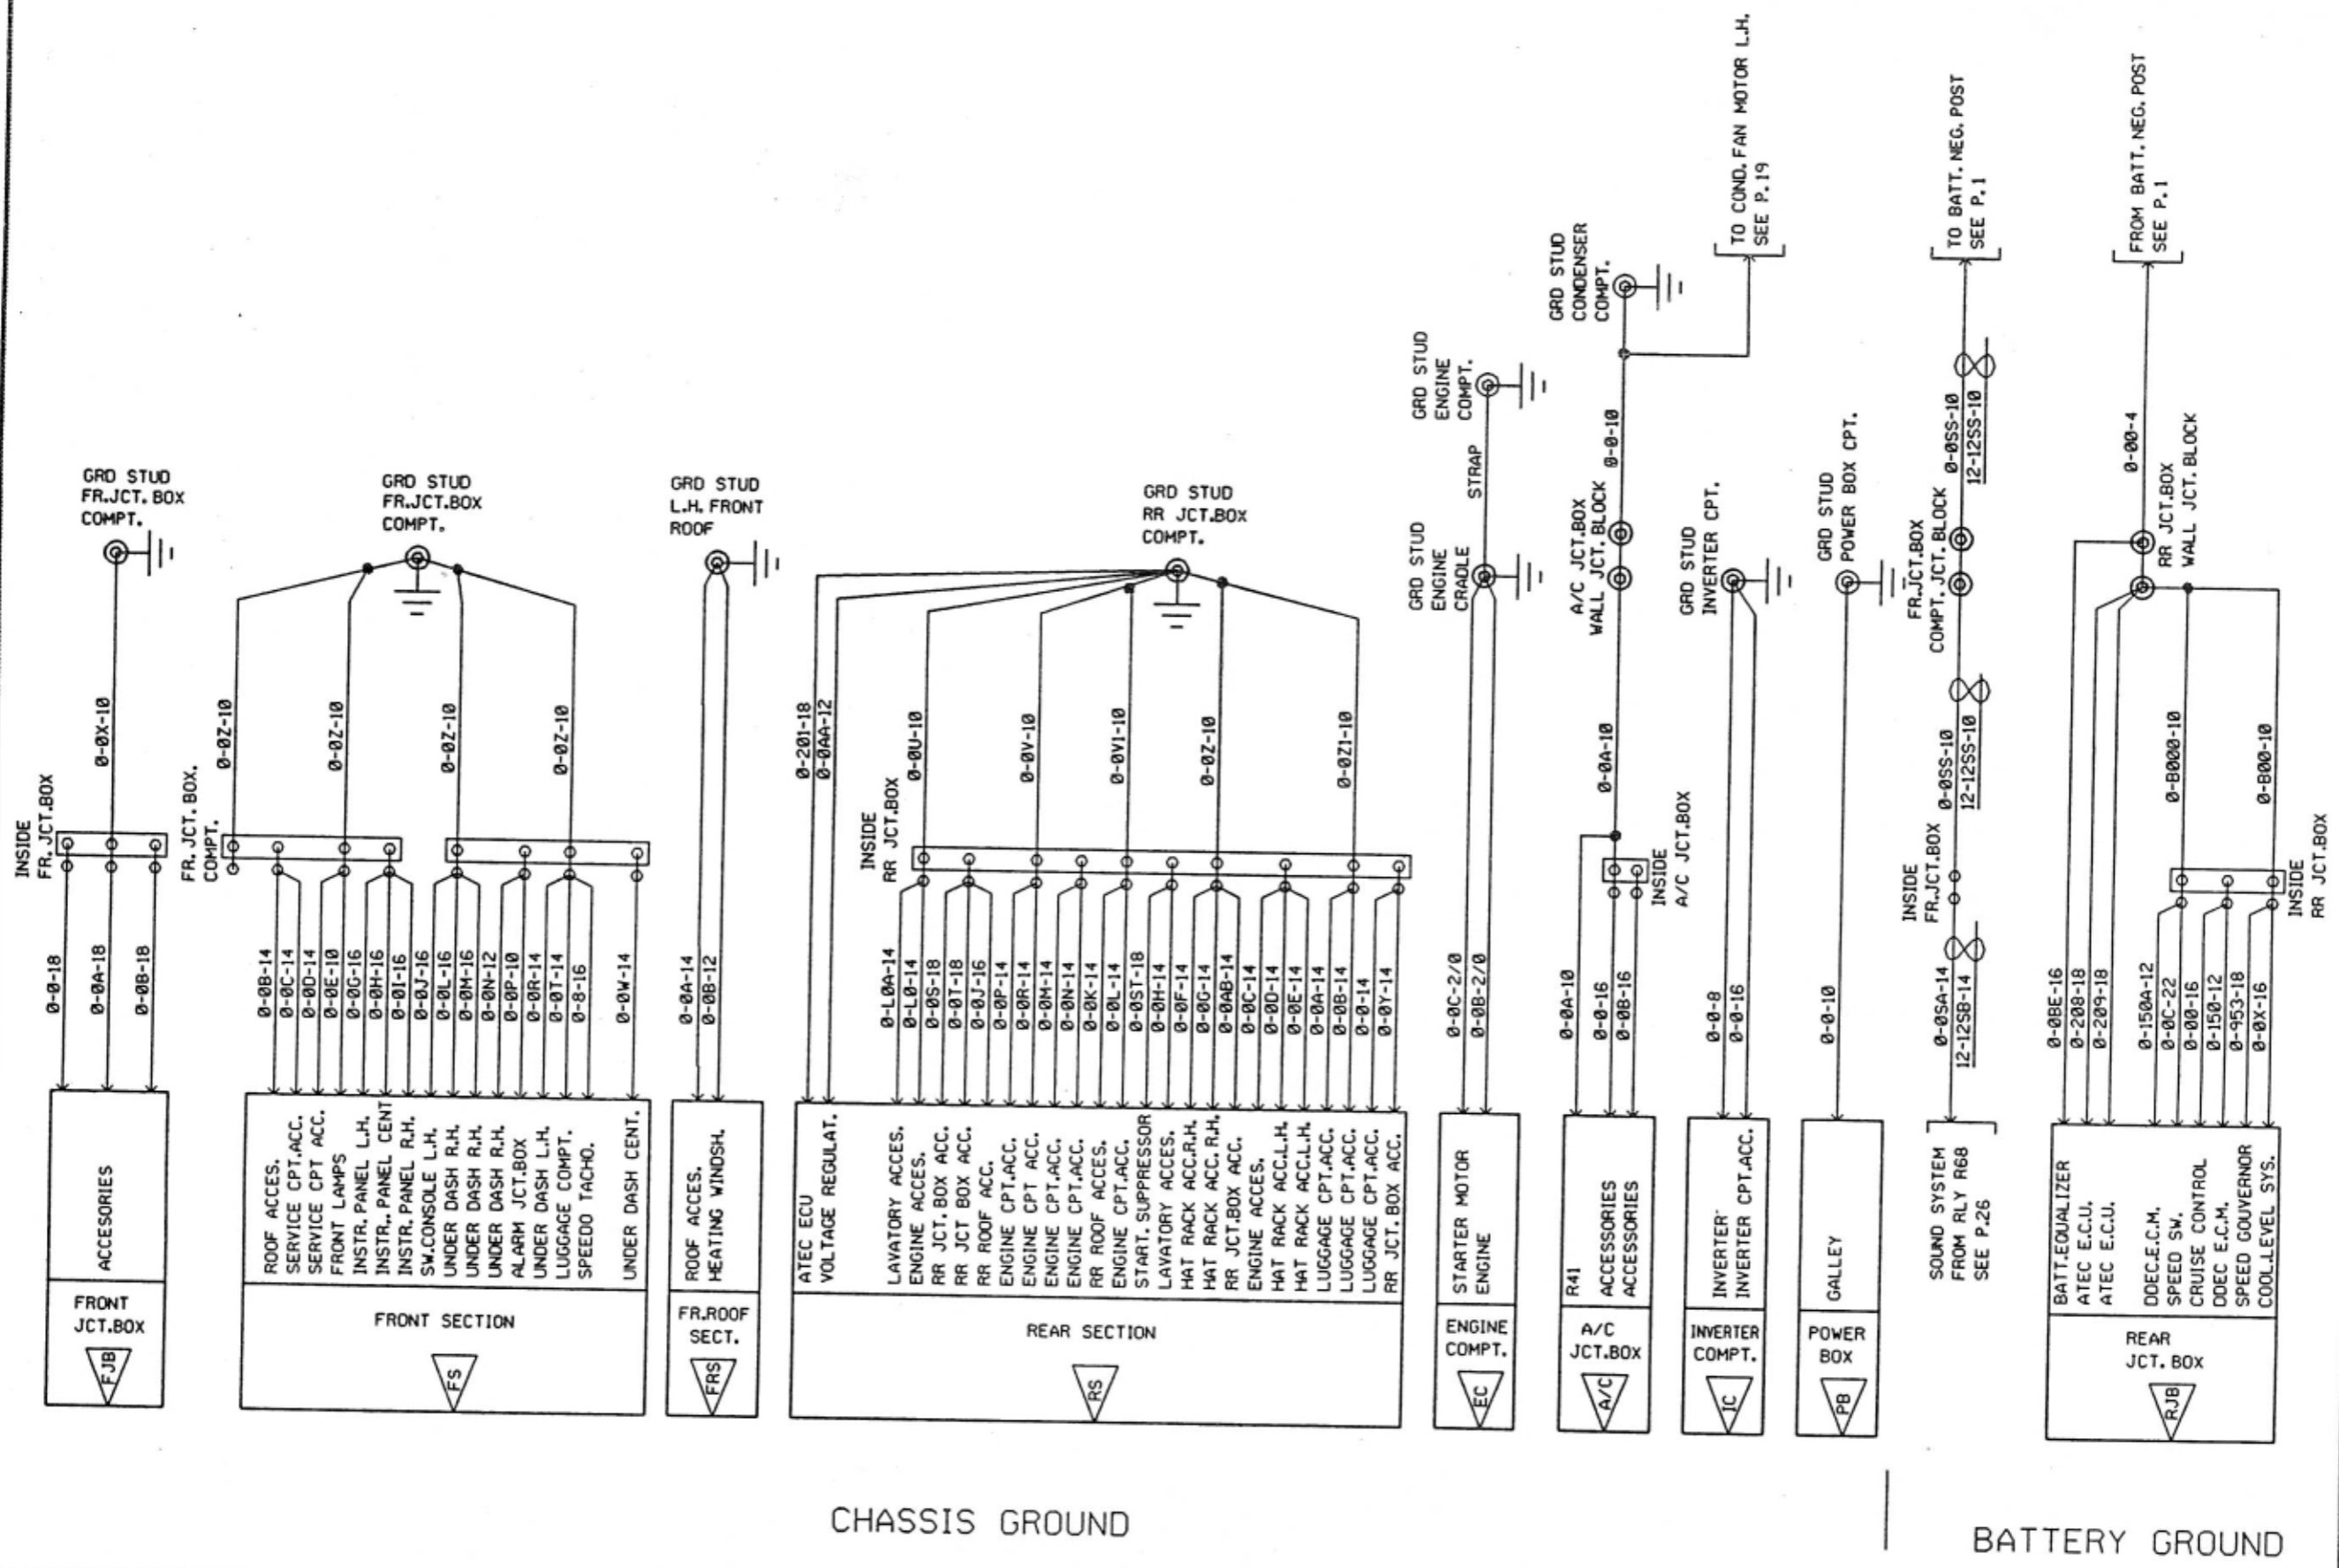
GRD STUD
FR.JCT. BOX
COMPT.

INSIDE
FR. JCT.BOX

0-0X-10

0-0-18
0-0A-18
0-0B-18

ACCESORIES

FRONT
JCT.BOX

FJB

GRD STUD
FR.JCT.BOX
COMPT.

FR. JCT. BOX.
COMPT.

0-0Z-10
0-0Z-10
0-0Z-10
0-0Z-10

0-0B-14
0-0C-14
0-0D-14
0-0E-10
0-0G-16
0-0H-16
0-0I-16
0-0J-16
0-0L-16
0-0M-16
0-0N-12
0-0P-10
0-0R-14
0-0T-14
0-8-16
0-0W-14

ROOF ACCES.
SERVICE CPT.ACC.
SERVICE CPT ACC.
FRONT LAMPS
INSTR. PANEL L.H.
INSTR. PANEL CENT
INSTR. PANEL R.H.
SW.CONSOLE L.H.
UNDER DASH R.H.
UNDER DASH R.H.
UNDER DASH R.H.
ALARM JCT.BOX
UNDER DASH L.H.
LUGGAGE COMPT.
SPEEDO TACHO.
UNDER DASH CENT.

FRONT SECTION

FS

GRD STUD
L.H. FRONT
ROOF

0-0A-14
0-0B-12

ROOF ACCES.
HEATING WINDSH.

FR.ROOF
SECT.

FRS

GRD STUD
RR JCT.BOX
COMPT.

0-201-18
0-0AA-12

INSIDE
RR JCT.BOX

0-0U-10
0-0V-10
0-0Y1-10
0-0Z-10
0-0Z1-10

0-L0A-14
0-L0-14
0-0S-18
0-0T-18
0-0J-16
0-0P-14
0-0R-14
0-0M-14
0-0N-14
0-0K-14
0-0L-14
0-0ST-18
0-0H-14
0-0F-14
0-0G-14
0-0AB-14
0-0C-14
0-0D-14
0-0E-14
0-0A-14
0-0B-14
0-0-14
0-0Y-14

ATEC ECU
VOLTAGE REGULAT.
LAVATORY ACCES.
ENGINE ACCES.
RR JCT. BOX ACC.
RR JCT BOX ACC.
RR ROOF ACC.
ENGINE CPT.ACC.
ENGINE CPT.ACC.
ENGINE CPT.ACC.
ENGINE CPT.ACC.
RR ROOF ACCES.
ENGINE CPT.ACC.
START. SUPPRESSOR
LAVATORY ACCES.
HAT RACK ACC.R.H.
HAT RACK ACC. R.H.
RR JCT.BOX ACC.
ENGINE ACCES.
HAT RACK ACC.L.H.
HAT RACK ACC.L.H.
LUGGAGE CPT.ACC.
LUGGAGE CPT.ACC.
LUGGAGE CPT.ACC.
RR JCT. BOX ACC.

REAR SECTION

RS

GRD STUD
ENGINE
COMPT.

STRAP

GRD STUD
ENGINE
CRADLE

0-0C-2/0
0-0B-2/0

STARTER MOTOR
ENGINE

ENGINE
COMPT.

EC

GRD STUD
CONDENSER
COMPT.

TO COND. FAN MOTOR L.H.
SEE P.19

0-0-10

A/C JCT.BOX
WALL JCT. BLOCK

0-0A-10

INSIDE
A/C JCT.BOX

0-0A-10
0-0-16
0-0B-16

R41
ACCESSORIES
ACCESSORIES

A/C
JCT.BOX

A/C

GRD STUD
INVERTER CPT.

0-0-8
0-0-16

INVERTER
INVERTER CPT.ACC.

INVERTER
COMPT.

IC

GRD STUD
POWER BOX CPT.

0-0-10

GALLEY

POWER
BOX

PB

TO BATT. NEG. POST
SEE P.1

0-0SS-10
12-12SS-10

FR.JCT.BOX
COMPT. JCT. BLOCK

0-0SS-10
12-12SS-10

INSIDE
FR.JCT.BOX

0-0SA-14
12-12SB-14

SOUND SYSTEM
FROM RLY R68
SEE P.26

FROM BATT. NEG. POST
SEE P.1

0-00-4

RR JCT.BOX
WALL JCT. BLOCK

0-B000-10
0-B00-10

INSIDE
RR JCT.BOX

0-0BE-16
0-208-18
0-209-18
0-150A-12
0-0C-22
0-00-16
0-150-12
0-953-18
0-0X-16

BATT.EQUALIZER
ATEC E.C.U.
ATEC E.C.U.
DDEC.E.C.M.
SPEED SW.
CRUISE CONTROL
DDEC E.C.M.
SPEED GOUVERNOR
COOL.LEVEL SYS.

REAR
JCT. BOX

RJB

CHASSIS GROUND

BATTERY GROUND